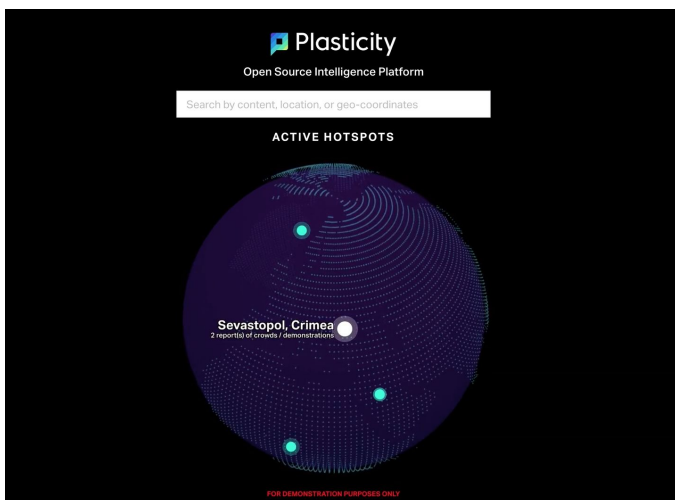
Plasticity

Open Source Intelligence Platform

Search by content, location, or geo-coordinates

ACTIVE HOTSPOTS

Sevastopol, Crimea
2 report(s) of crowds / demonstrations

FOR DEMONSTRATION PURPOSES ONLY